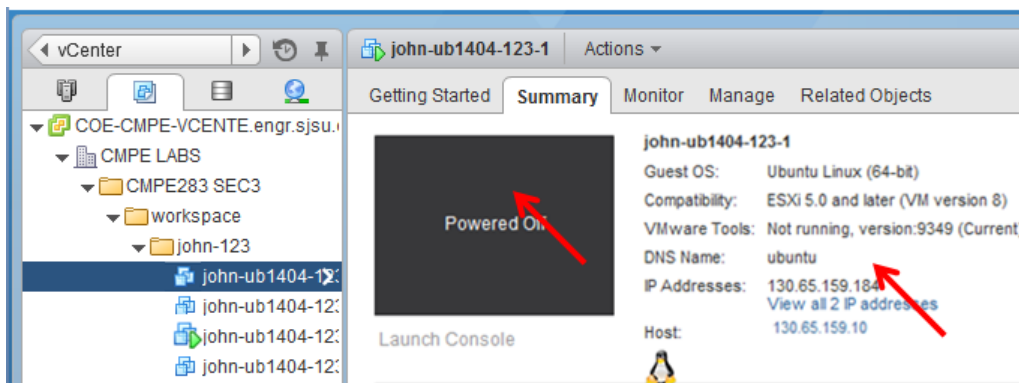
vCenter

COE-CMPE-VCENTE.engr.sjsu.

CMPE LABS

CMPE283 SEC3

workspace

john-123

john-ub1404-123

john-ub1404-123

john-ub1404-123

john-ub1404-123

john-ub1404-123-1

Actions

Getting Started

Summary

Monitor

Manage

Related Objects

Powered Off

Launch Console

john-ub1404-123-1

| | |
|---|---|
| Guest OS: | Ubuntu Linux (64-bit) |
| Compatibility: | ESXi 5.0 and later (VM version 8) |
| VMware Tools: | Not running, version:9349 (Current) |
| DNS Name: | ubuntu |
| IP Addresses: | 130.65.159.184 |
| | View all 2 IP addresses |
| Host: | 130.65.159.10 |